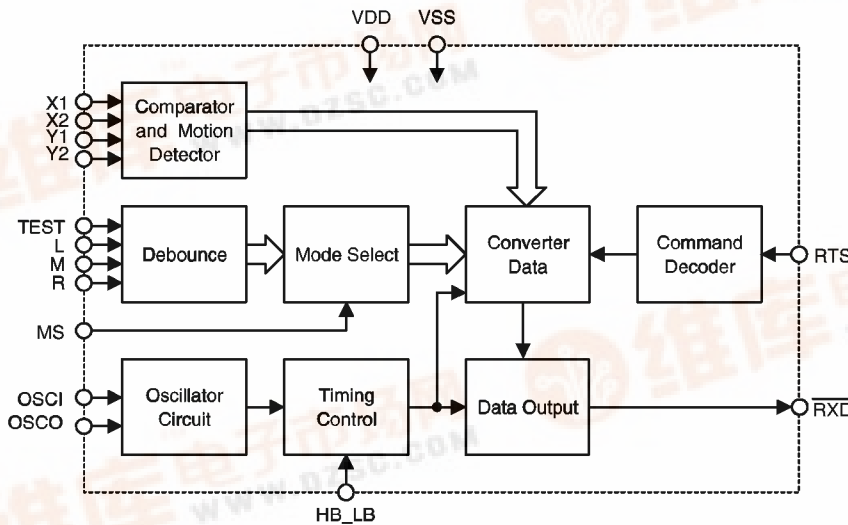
VDD VSS

X1
X2
Y1
Y2

Comparator and Motion Detector

TEST
L
M
R

Debounce

Mode Select

Converter Data

Command Decoder

RTS

MS

OSCI
OSCO

Oscillator Circuit

Timing Control

Data Output

$\overline{RXD}$

HB_LB

www.DZSC.com